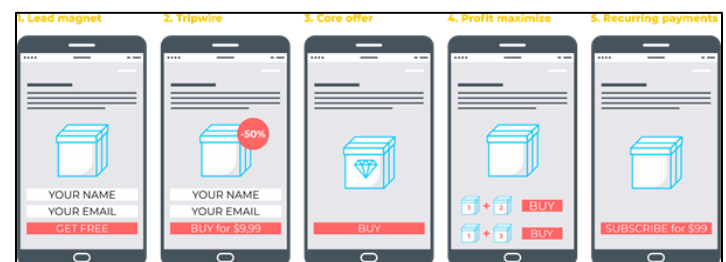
1. Lead magnet

YOUR NAME
YOUR EMAIL
GET FREE

2. Tripwire

-50%

YOUR NAME
YOUR EMAIL
BUY for $9,99

3. Core offer

BUY

4. Profit maximize

1 + 2 BUY
3 + 3 BUY

5. Recurring payments

SUBSCRIBE for $99